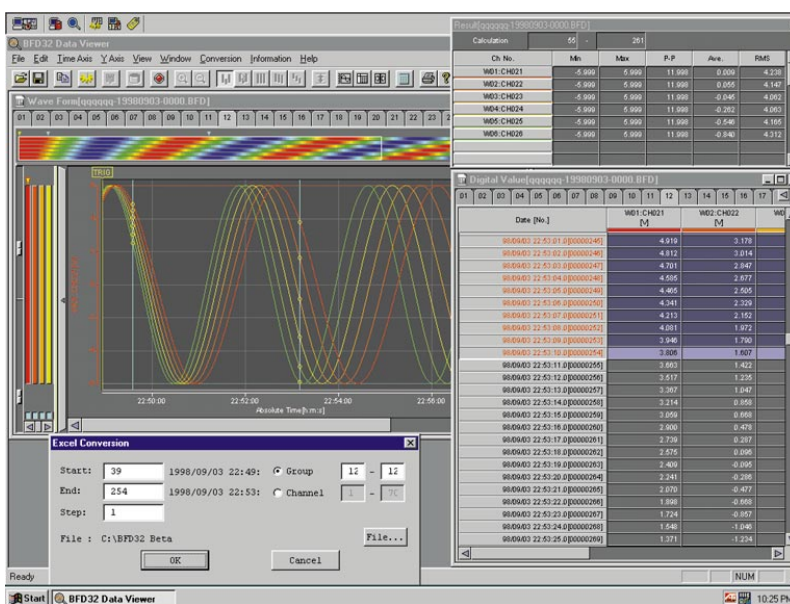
BFD32 Data Viewer

File Edit Time Axis Y Axis View Window Conversion Information Help

Wave Form[qqqqqq-19980903-0000.BFD]

01 02 03 04 05 06 07 08 09 10 11 12 13 14 15 16 17 18 19 20 21 22 23

TRIG

22:50:00 22:52:00 22:54:00 22:56:00

Absolute Time[h:m:s]

Result[qqqqqq-19980903-0000.BFD]

| Calculation | 55 | - | 261 | | |
|---|---|---|---|---|---|
| Ch No. | Min | Max | P-P | Ave. | RMS |
| W01:CH021 | -5.999 | 5.999 | 11.998 | 0.009 | 4.238 |
| W02:CH022 | -5.999 | 5.999 | 11.998 | 0.055 | 4.147 |
| W03:CH023 | -5.999 | 5.999 | 11.998 | -0.046 | 4.062 |
| W04:CH024 | -5.999 | 5.999 | 11.998 | -0.262 | 4.063 |
| W05:CH025 | -5.999 | 5.999 | 11.998 | -0.546 | 4.165 |
| W06:CH026 | -5.999 | 5.999 | 11.998 | -0.840 | 4.312 |

Digital Value[qqqqqq-19980903-0000.BFD]

01 02 03 04 05 06 07 08 09 10 11 12 13 14 15 16 17

| Date [No.] | W01:CH021 [V] | W02:CH022 [V] |
|---|---|---|
| 98/09/03 22:53:01.0[00000246] | 4.919 | 3.178 |
| 98/09/03 22:53:02.0[00000246] | 4.812 | 3.014 |
| 98/09/03 22:53:03.0[00000247] | 4.701 | 2.847 |
| 98/09/03 22:53:04.0[00000248] | 4.585 | 2.677 |
| 98/09/03 22:53:05.0[00000249] | 4.465 | 2.505 |
| 98/09/03 22:53:06.0[00000250] | 4.341 | 2.329 |
| 98/09/03 22:53:07.0[00000251] | 4.213 | 2.152 |
| 98/09/03 22:53:08.0[00000252] | 4.081 | 1.972 |
| 98/09/03 22:53:09.0[00000253] | 3.946 | 1.790 |
| 98/09/03 22:53:10.0[00000254] | 3.806 | 1.607 |
| 98/09/03 22:53:11.0[00000255] | 3.663 | 1.422 |
| 98/09/03 22:53:12.0[00000256] | 3.517 | 1.235 |
| 98/09/03 22:53:13.0[00000257] | 3.367 | 1.047 |
| 98/09/03 22:53:14.0[00000258] | 3.214 | 0.858 |
| 98/09/03 22:53:15.0[00000259] | 3.059 | 0.668 |
| 98/09/03 22:53:16.0[00000260] | 2.900 | 0.478 |
| 98/09/03 22:53:17.0[00000261] | 2.739 | 0.287 |
| 98/09/03 22:53:18.0[00000262] | 2.575 | 0.096 |
| 98/09/03 22:53:19.0[00000263] | 2.409 | -0.095 |
| 98/09/03 22:53:20.0[00000264] | 2.241 | -0.286 |
| 98/09/03 22:53:21.0[00000265] | 2.070 | -0.477 |
| 98/09/03 22:53:22.0[00000266] | 1.898 | -0.668 |
| 98/09/03 22:53:23.0[00000267] | 1.724 | -0.857 |
| 98/09/03 22:53:24.0[00000268] | 1.548 | -1.046 |
| 98/09/03 22:53:25.0[00000269] | 1.371 | -1.234 |

Excel Conversion

Start: 39 1998/09/03 22:49: Group 12 - 12

End: 254 1998/09/03 22:53: Channel 1 - 7C

Step: 1

File : C:\BFD32 Beta

File...

OK

Cancel

Ready

NUM

Start BFD32 Data Viewer

10:25 PM